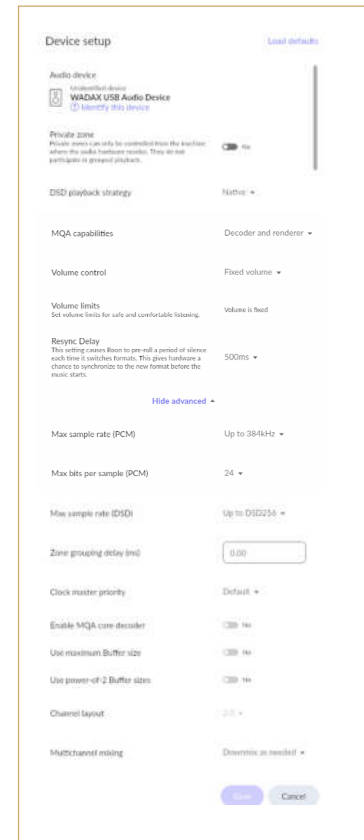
Device setup

Load defaults

Audio device

Unidentified device
WADAX USB Audio Device
Identify this device

Private zone
Private zones can only be controlled from the machine where the audio hardware resides. They do not participate in grouped playback.

No

DSD playback strategy

Native

MQA capabilities

Decoder and renderer

Volume control

Fixed volume

Volume limits
Set volume limits for safe and comfortable listening.

Volume is fixed

Resync Delay
This setting causes Roon to pre-roll a period of silence each time it switches formats. This gives hardware a chance to synchronize to the new format before the music starts.

500ms

Hide advanced

Max sample rate (PCM)

Up to 384kHz

Max bits per sample (PCM)

24

Max sample rate (DSD)

Up to DSD256

Zone grouping delay (ms)

0.00

Clock master priority

Default

Enable MQA core decoder

No

Use maximum Buffer size

No

Use power-of-2 Buffer sizes

No

Channel layout

2.0

Multichannel mixing

Downmix as needed

Save

Cancel